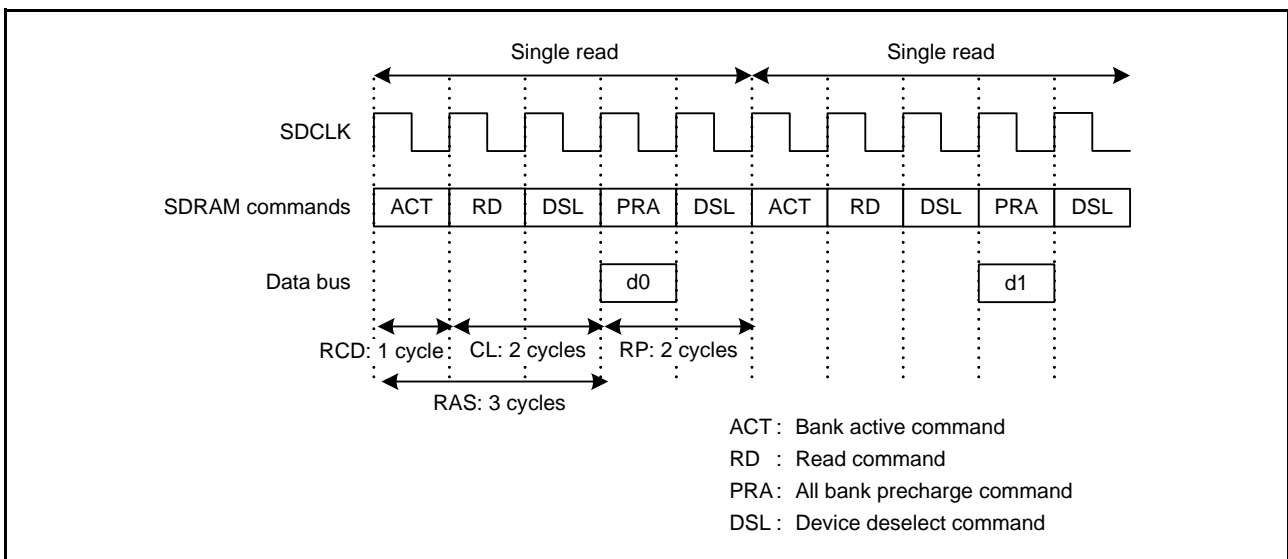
Single read

Single read

SDCLK

SDRAM commands

| ACT | RD | DSL | PRA | DSL | ACT | RD | DSL | PRA | DSL |
|---|---|---|---|---|---|---|---|---|---|

Data bus

d0

d1

RCD: 1 cycle

CL: 2 cycles

RP: 2 cycles

RAS: 3 cycles

ACT : Bank active command
RD : Read command
PRA : All bank precharge command
DSL : Device deselect command